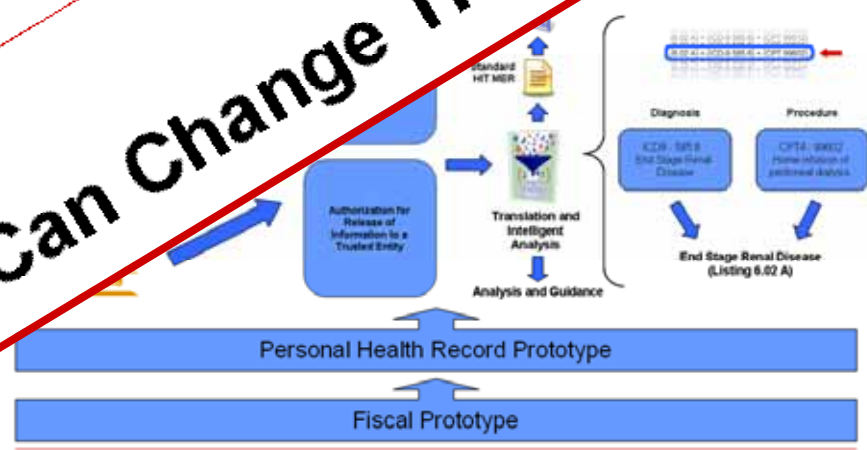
Can Change Th

Standard HIT MER

Authorization for Release of Information to a Trusted Entity

Translation and Intelligent Analysis

Analysis and Guidance

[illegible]

Diagnosis

Procedure

ICD9 - 585.6 End Stage Renal Disease

CPT4 - 99602 Home infusion of peritoneal dialysis

End Stage Renal Disease (Listing 6.02 A)

Personal Health Record Prototype

Fiscal Prototype